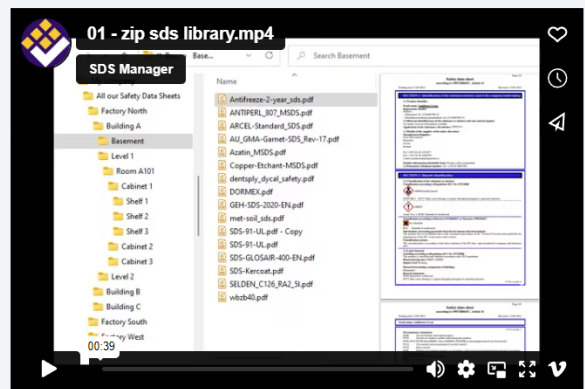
01 - zip sds library.mp4

SDS Manager

Base...

Search Basement

All our Safety Data Sheets
Factory North
Building A
Basement
Level 1
Room A101
Cabinet 1
Shelf 1
Shelf 2
Shelf 3
Cabinet 2
Cabinet 3
Level 2
Building B
Building C
Factory South
Factory West

Name
Antifreeze-2-year_sds.pdf
ANTIPERL_807_MSDS.pdf
ARCEL-Standard_SDS.pdf
AU_GMA-Garnet-SDS_Rev-17.pdf
Azatin_MSDS.pdf
Copper-Etchant-MSDS.pdf
dentsply_dycal_safety.pdf
DORMEX.pdf
GEH-SDS-2020-EN.pdf
met-soil_sds.pdf
SDS-91-UL.pdf - Copy
SDS-91-UL.pdf
SDS-GLOSAIR-400-EN.pdf
SDS-Kercoat.pdf
SELDEN_C126_RA2_Sl.pdf
wbzb40.pdf

Safety data sheet

Safety data sheet

00:39